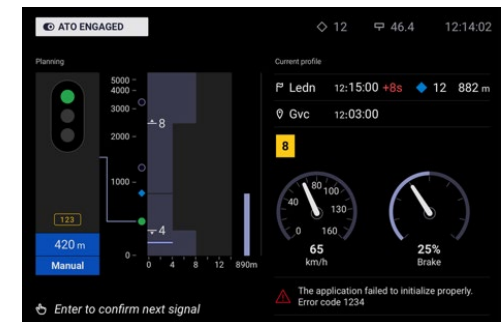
ATO ENGAGED

12 46.4 12:14:02

Planning

5000
4000
3000
2000
1000
0

8
4

0 4 8 12 890m

123

420 m
Manual

Current profile

Ledn 12:15:00 +8s 12 882 m

Gvc 12:03:00

8

40 80 100 130 0 160

65
km/h

25%
Brake

Enter to confirm next signal

The application failed to initialize properly. Error code 1234